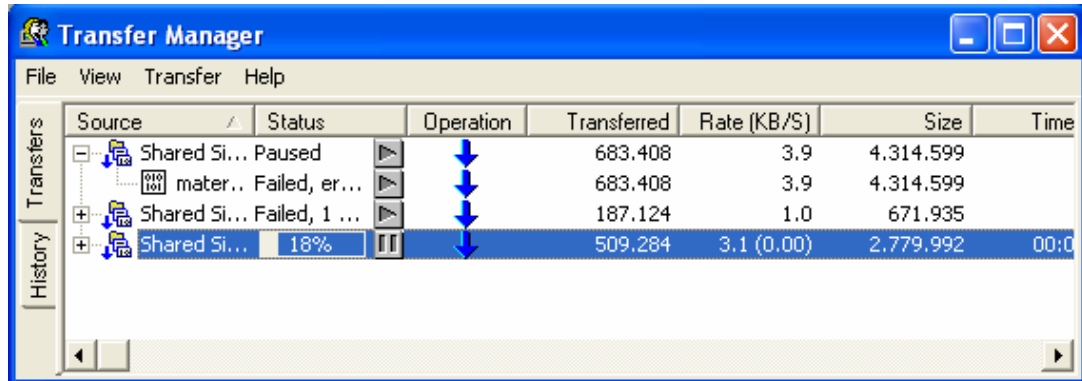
Transfer Manager

File View Transfer Help

Transfers History

| Source | Status | Operation | Transferred | Rate (KB/S) | Size | Time |
|---|---|---|---|---|---|---|
| Shared Si… | Paused | | 683.408 | 3.9 | 4.314.599 | |
| mater… | Failed, er… | | 683.408 | 3.9 | 4.314.599 | |
| Shared Si… | Failed, 1 … | | 187.124 | 1.0 | 671.935 | |
| Shared Si… | 18% | | 509.284 | 3.1 (0.00) | 2.779.992 | 00:0 |